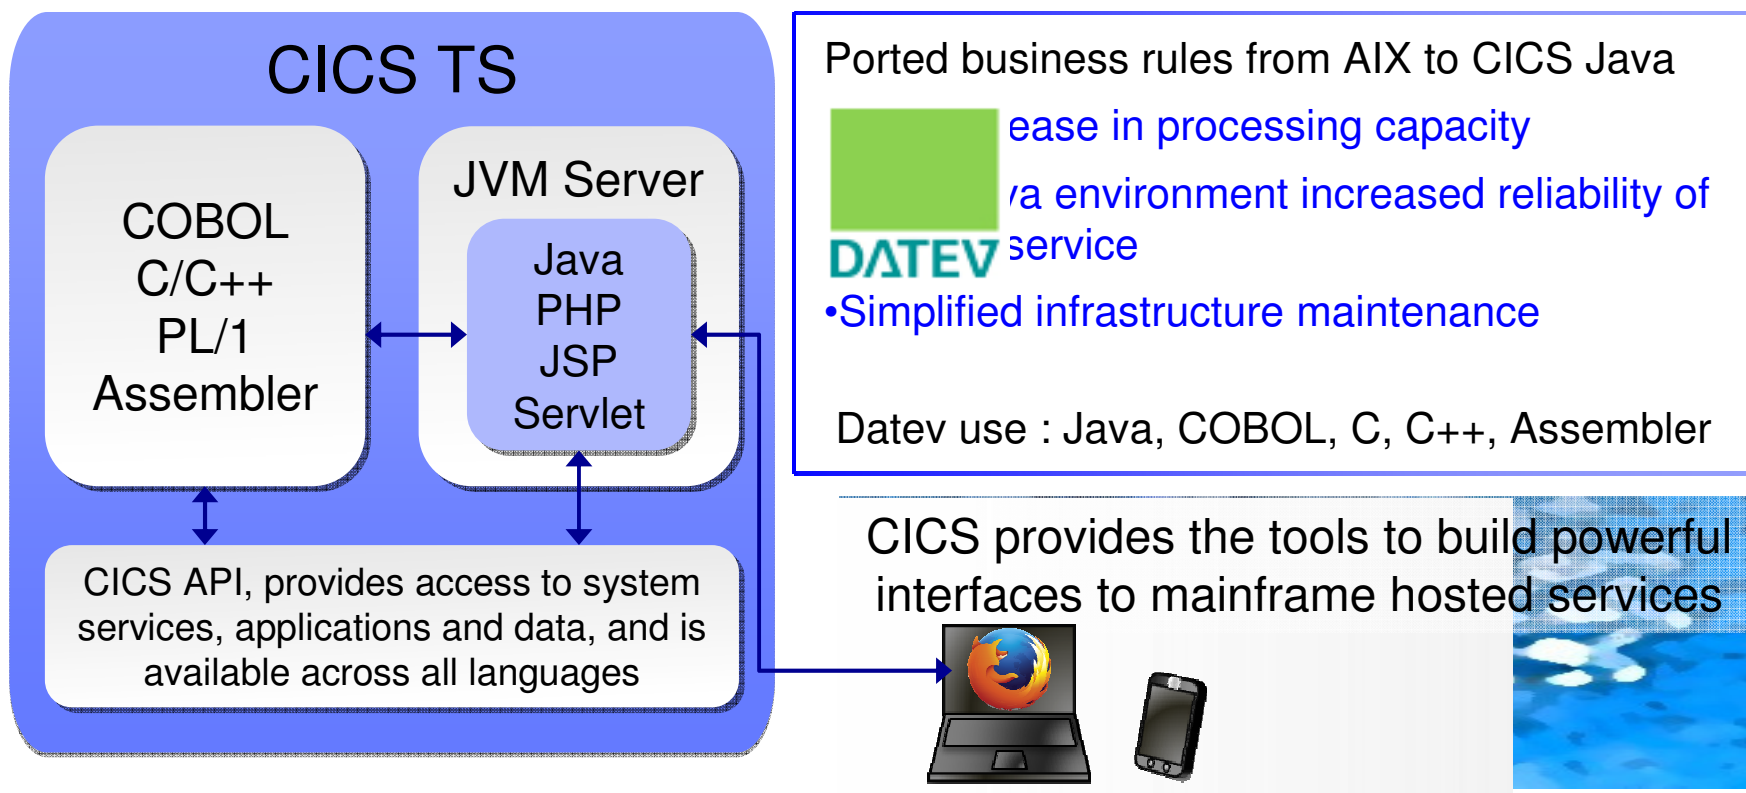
CICS TS

COBOL
C/C++
PL/1
Assembler

JVM Server

Java
PHP
JSP
Servlet

CICS API, provides access to system services, applications and data, and is available across all languages

Ported business rules from AIX to CICS Java

DATEV

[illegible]ease in processing capacity

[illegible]/a environment increased reliability of service

•Simplified infrastructure maintenance

Datev use : Java, COBOL, C, C++, Assembler

CICS provides the tools to build powerful interfaces to mainframe hosted services